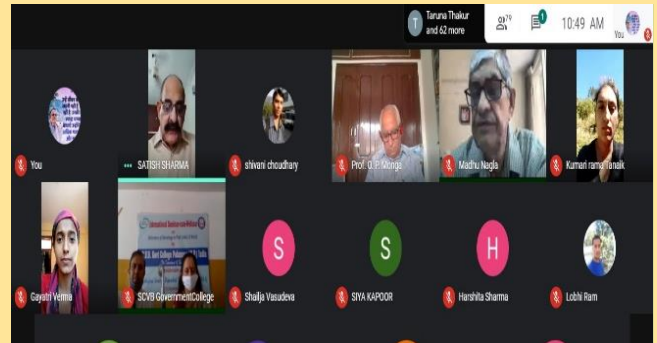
Taruna Thakur and 62 more

79

1

10:49 AM

You

You

SATISH SHARMA

shivani choudhary

Prof. O. P. Monga

Madhu Nagla

Kumari rama Tanaik

Gayatri Verma

SCVB GovernmentCollege

S

Shailja Vasudeva

S

SIYA KAPOOR

H

Harshita Sharma

Lobhi Ram